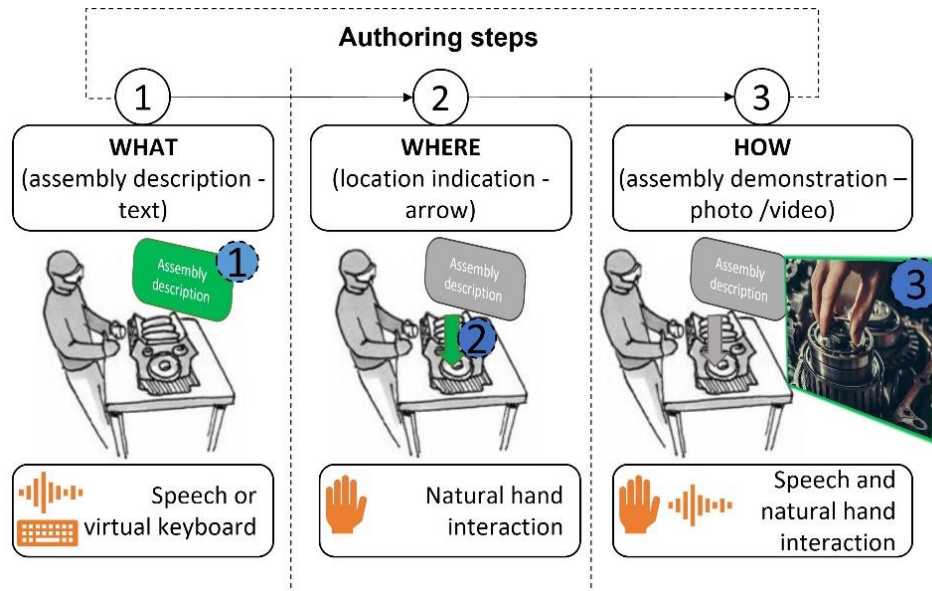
Authoring steps

1

WHAT
(assembly description - text)

Assembly description

1

Speech or virtual keyboard

2

WHERE
(location indication - arrow)

Assembly description

2

Natural hand interaction

3

HOW
(assembly demonstration – photo /video)

Assembly description

3

Speech and natural hand interaction